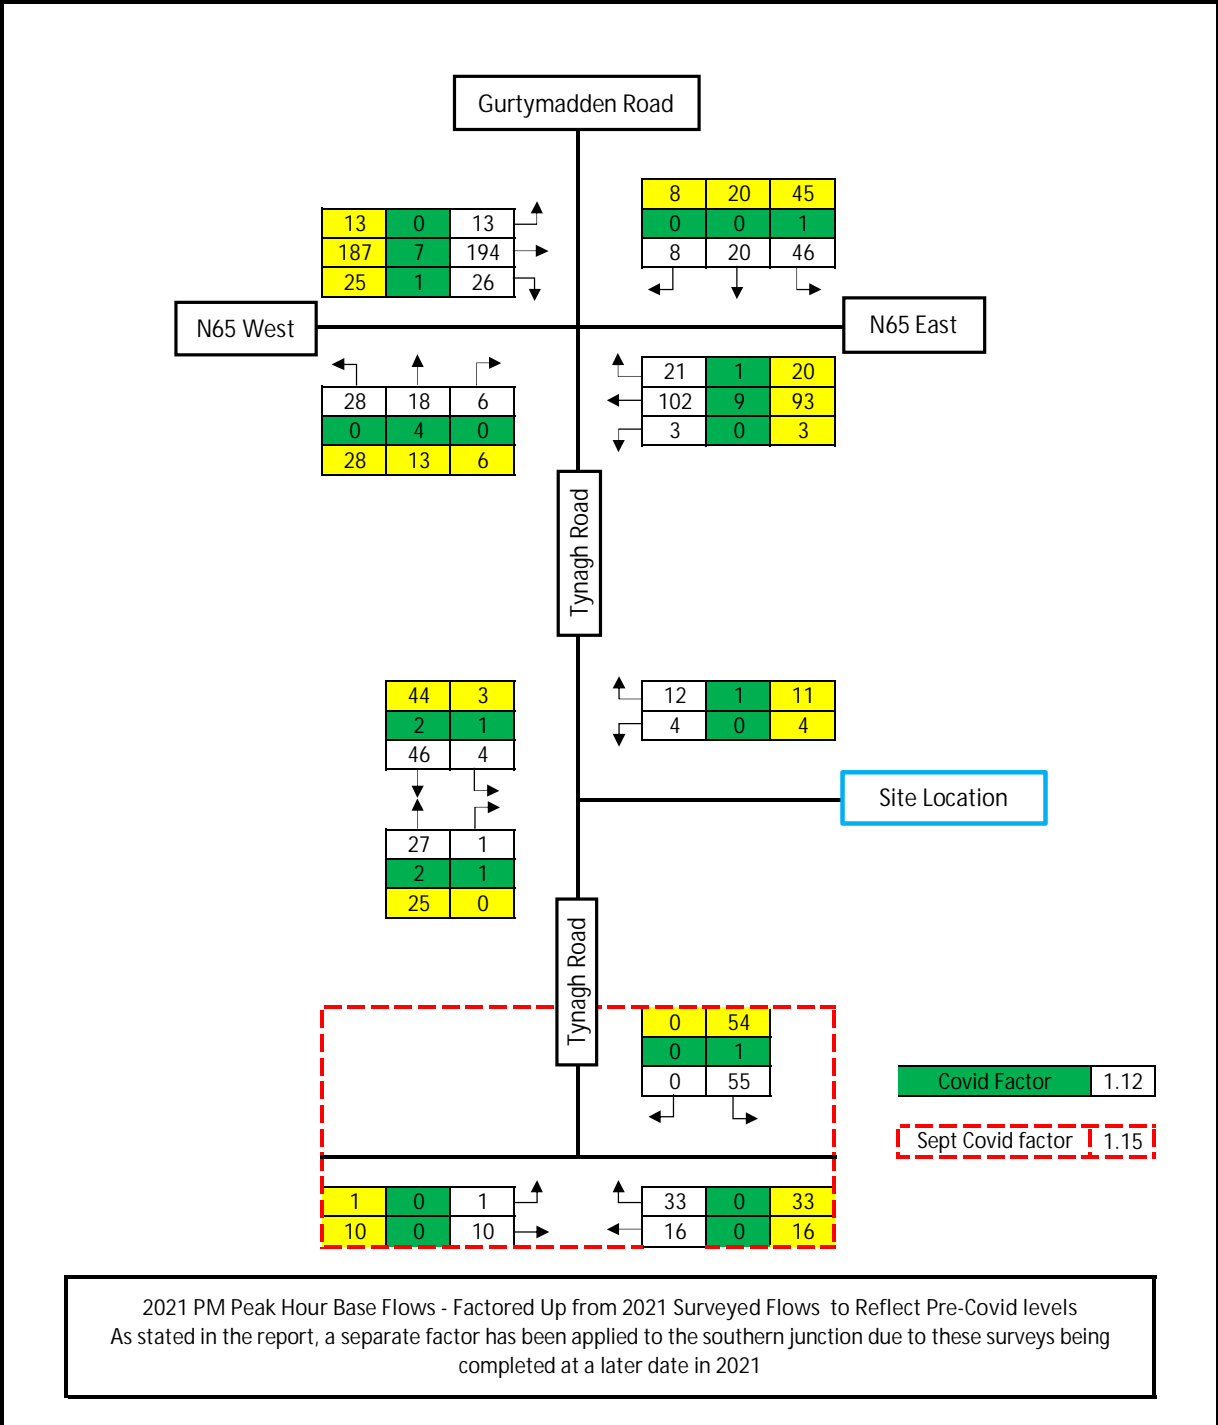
Gurtymadden Road

| 13 | 0 | 13 |
|---|---|---|
| 187 | 7 | 194 |
| 25 | 1 | 26 |

| 8 | 20 | 45 |
|---|---|---|
| 0 | 0 | 1 |
| 8 | 20 | 46 |

N65 West

N65 East

| 28 | 18 | 6 |
|---|---|---|
| 0 | 4 | 0 |
| 28 | 13 | 6 |

| 21 | 1 | 20 |
|---|---|---|
| 102 | 9 | 93 |
| 3 | 0 | 3 |

Tynagh Road

| 44 | 3 |
|---|---|
| 2 | 1 |
| 46 | 4 |

| 12 | 1 | 11 |
|---|---|---|
| 4 | 0 | 4 |

Site Location

| 27 | 1 |
|---|---|
| 2 | 1 |
| 25 | 0 |

Tynagh Road

| 0 | 54 |
|---|---|
| 0 | 1 |
| 0 | 55 |

| Covid Factor | 1.12 |
|---|---|

| Sept Covid factor | 1.15 |
|---|---|

| 1 | 0 | 1 |
|---|---|---|
| 10 | 0 | 10 |

| 33 | 0 | 33 |
|---|---|---|
| 16 | 0 | 16 |

2021 PM Peak Hour Base Flows - Factored Up from 2021 Surveyed Flows to Reflect Pre-Covid levels
As stated in the report, a separate factor has been applied to the southern junction due to these surveys being completed at a later date in 2021